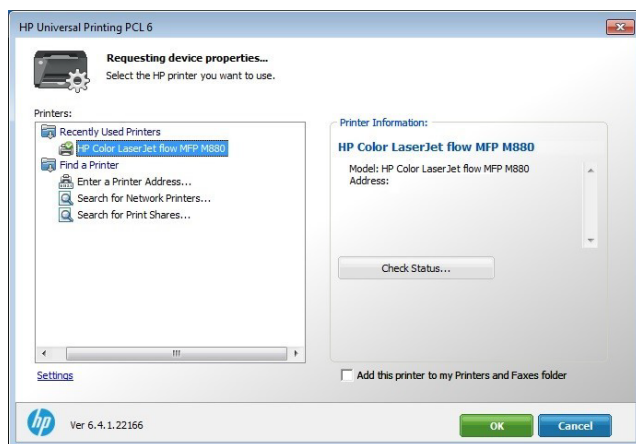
HP Universal Printing PCL 6

Requesting device properties...
Select the HP printer you want to use.

Printers:
Recently Used Printers
HP Color LaserJet flow MFP M880
Find a Printer
Enter a Printer Address...
Search for Network Printers...
Search for Print Shares...

Printer Information:
HP Color LaserJet flow MFP M880
Model: HP Color LaserJet flow MFP M880
Address:

Check Status...

Settings

Add this printer to my Printers and Faxes folder

Ver 6.4.1.22166

OK
Cancel